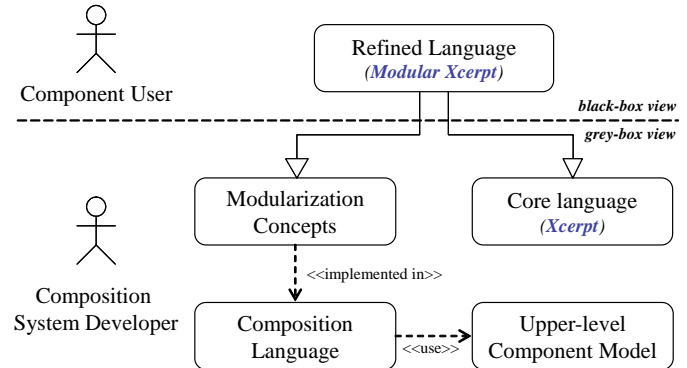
Component User

Refined Language
(Modular Xcerpt)

black-box view

grey-box view

Modularization Concepts

Core language
(Xcerpt)

<<implemented in>>

Composition System Developer

Composition Language

<<use>>

Upper-level Component Model